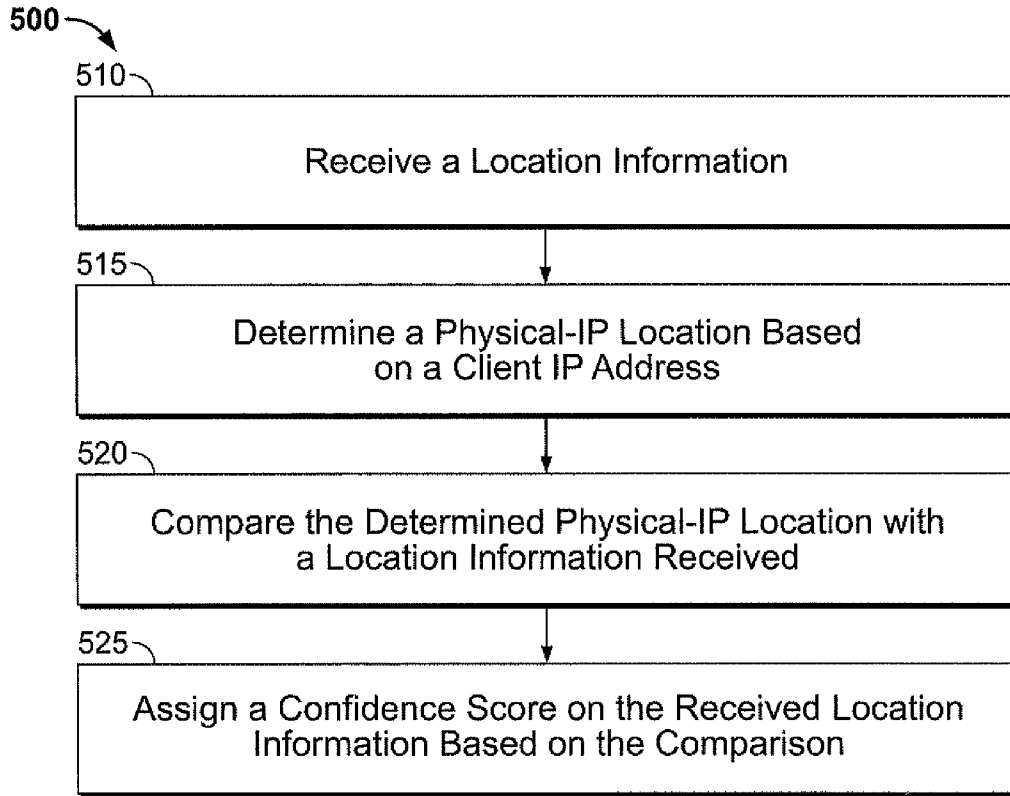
500

510

Receive a Location Information

515

Determine a Physical-IP Location Based on a Client IP Address

520

Compare the Determined Physical-IP Location with a Location Information Received

525

Assign a Confidence Score on the Received Location Information Based on the Comparison